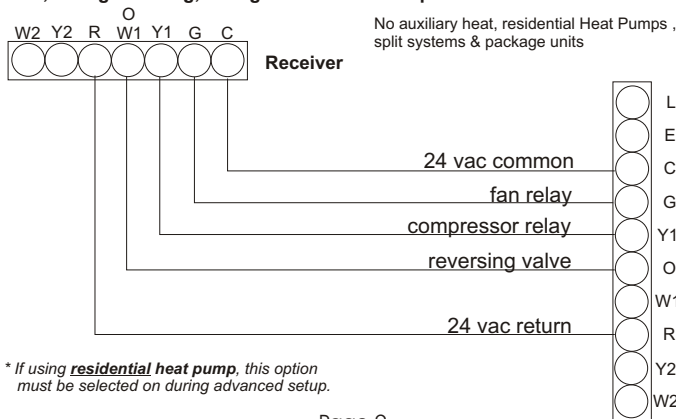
O
W2 Y2 R W1 Y1 G C

Receiver

No auxiliary heat, residential Heat Pumps , split systems & package units

L
E
C
G
Y1
O
W1
R
Y2
W2

24 vac common

fan relay

compressor relay

reversing valve

24 vac return

* If using ***residential*** heat pump, this option must be selected on during advanced setup.

Page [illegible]